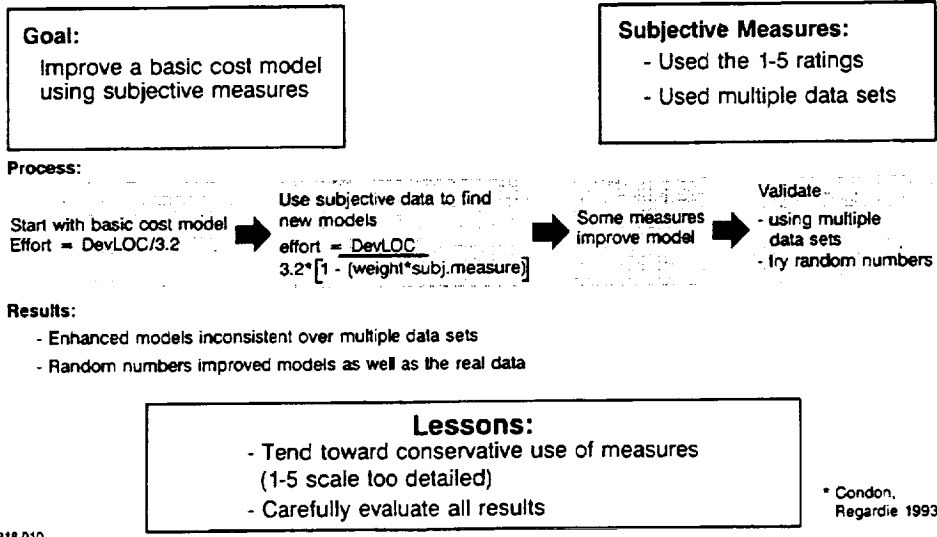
Goal:
Improve a basic cost model using subjective measures

Subjective Measures:
- Used the 1-5 ratings
- Used multiple data sets

Process:

Start with basic cost model
Effort = DevLOC/3.2

Use subjective data to find new models
$\text{effort} = \frac{\text{DevLOC}}{3.2^{*}\left[1 - (\text{weight}^{*}\text{subj.measure})\right]}$

Some measures improve model

Validate
- using multiple data sets
- try random numbers

Results:
- Enhanced models inconsistent over multiple data sets
- Random numbers improved models as well as the real data

Lessons:
- Tend toward conservative use of measures (1-5 scale too detailed)
- Carefully evaluate all results

* Condon, Regardie 1993

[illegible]